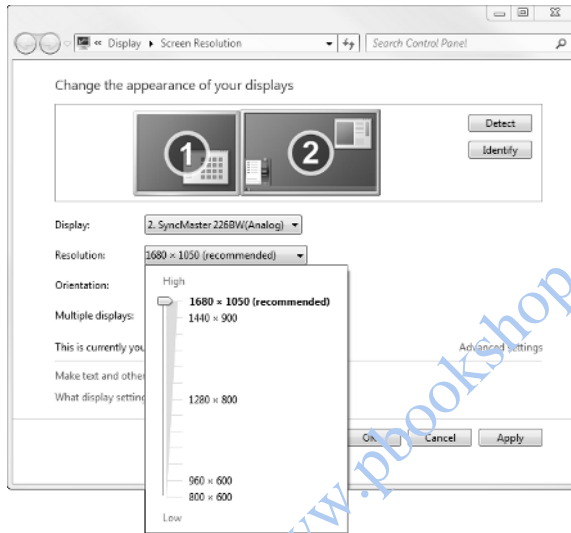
« Display ▸ Screen Resolution

Search Control Panel

Change the appearance of your displays

1
2

Detect
Identify

Display: 2. SyncMaster 226BW(Analog)

Resolution: 1680 × 1050 (recommended)

Orientation:

Multiple displays:

This is currently you

Make text and other

What display setting

High

1680 × 1050 (recommended)
1440 × 900
1280 × 800
960 × 600
800 × 600

Low

Advanced settings

OK
Cancel
Apply

www.pbookshop